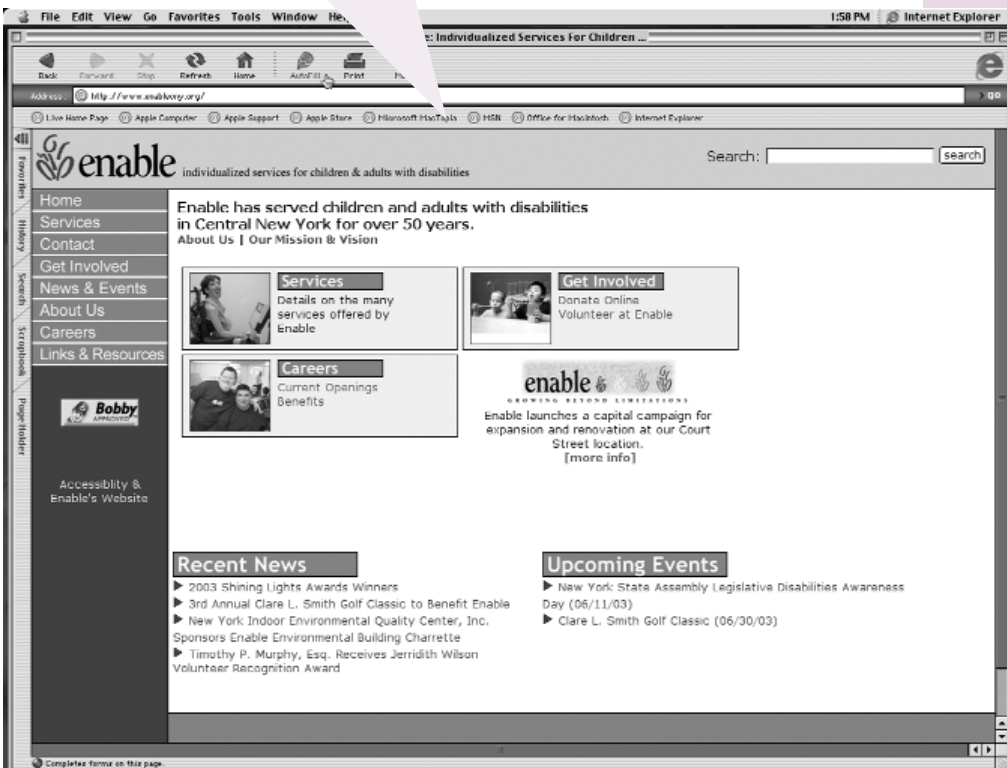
File Edit View Go Favorites Tools Window He

1:58 PM Internet Explorer

: Individualized Services For Children ...

Back Forward Stop Refresh Home AutoFill Print

Address: http://www.enablenny.org/

Live Home Page Apple Computer Apple Support Apple Store Microsoft MacTopia MSN Office for Macintosh Internet Explorer

Favorites History Search Scrapbook Page Holder

enable individualized services for children & adults with disabilities

Search: search

Home
Services
Contact
Get Involved
News & Events
About Us
Careers
Links & Resources

Bobby APPROVED

Accessiblity & Enable's Website

Enable has served children and adults with disabilities in Central New York for over 50 years.
About Us | Our Mission & Vision

Services
Details on the many services offered by Enable

Get Involved
Donate Online
Volunteer at Enable

Careers
Current Openings
Benefits

enable
GROWING BEYOND LIMITATIONS
Enable launches a capital campaign for expansion and renovation at our Court Street location.
[more info]

Recent News
2003 Shining Lights Awards Winners
3rd Annual Clare L. Smith Golf Classic to Benefit Enable
New York Indoor Environmental Quality Center, Inc. Sponsors Enable Environmental Building Charrette
Timothy P. Murphy, Esq. Receives Jerridith Wilson Volunteer Recognition Award

Upcoming Events
New York State Assembly Legislative Disabilities Awareness Day (06/11/03)
Clare L. Smith Golf Classic (06/30/03)

Completes forms on this page.